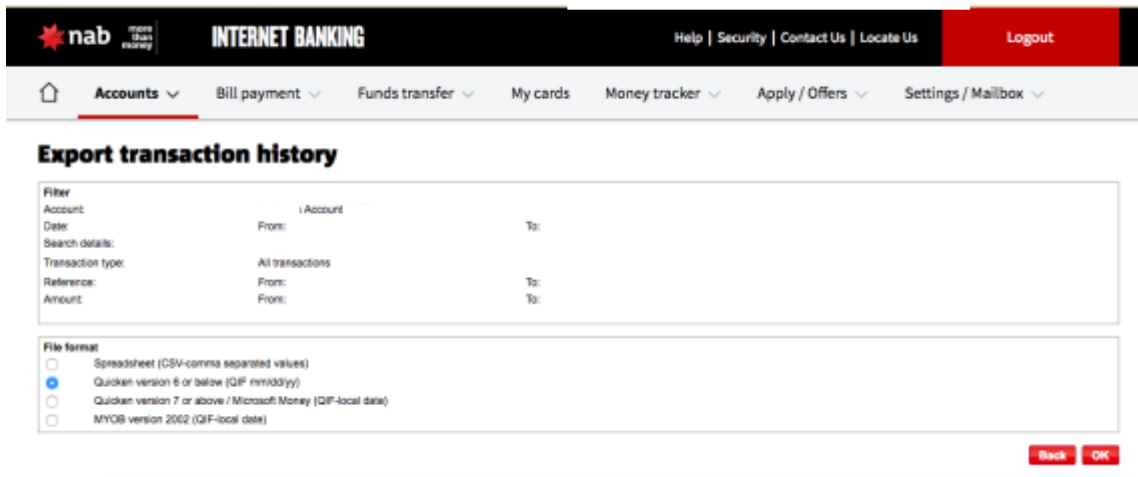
nab more than money INTERNET BANKING

Help | Security | Contact Us | Locate Us

Logout

Accounts Bill payment Funds transfer My cards Money tracker Apply / Offers Settings / Mailbox

Export transaction history

Filter
Account: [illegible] Account
Date: From: To:
Search details:
Transaction type: All transactions
Reference: From: To:
Amount: From: To:

File format
Spreadsheet (CSV-comma separated values)
Quicken version 6 or below (QIF mm/dd/yy)
Quicken version 7 or above / Microsoft Money (QIF-local date)
MYOB version 2002 (QIF-local date)

Back OK